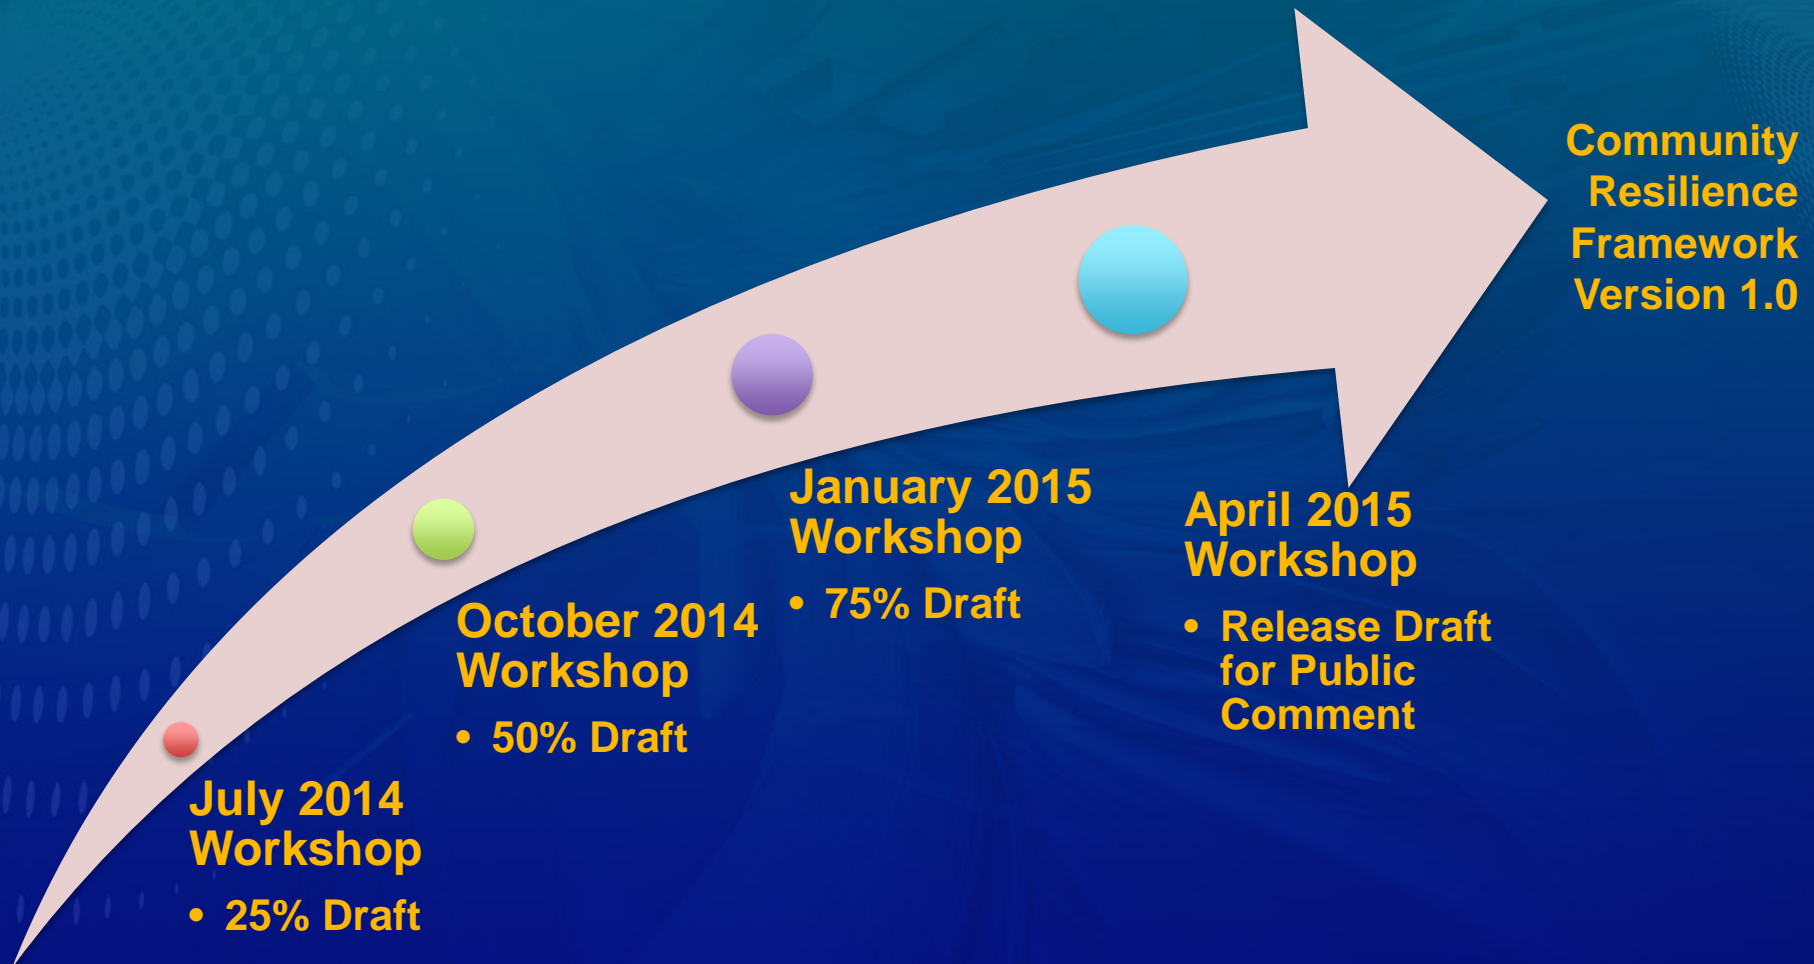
July 2014 Workshop

- 25% Draft

October 2014 Workshop

- 50% Draft

January 2015 Workshop

- 75% Draft

April 2015 Workshop

- Release Draft for Public Comment

Community Resilience Framework Version 1.0